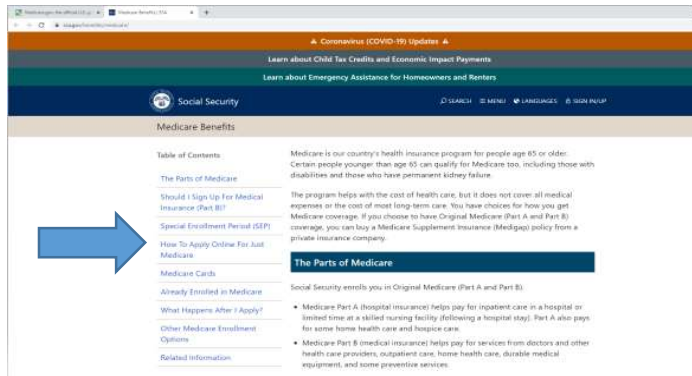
Medicare Benefits | SSA

⚠ Coronavirus (COVID-19) Updates ⚠

Learn about Child Tax Credits and Economic Impact Payments

Learn about Emergency Assistance for Homeowners and Renters

Social Security

SEARCH MENU LANGUAGES SIGN IN/UP

Medicare Benefits

Table of Contents

The Parts of Medicare

Should I Sign Up For Medical Insurance (Part B)?

Special Enrollment Period (SEP)

How To Apply Online For Just Medicare

Medicare Cards

Already Enrolled in Medicare

What Happens After I Apply?

Other Medicare Enrollment Options

Related Information

Medicare is our country's health insurance program for people age 65 or older. Certain people younger than age 65 can qualify for Medicare too, including those with disabilities and those who have permanent kidney failure.

The program helps with the cost of health care, but it does not cover all medical expenses or the cost of most long-term care. You have choices for how you get Medicare coverage. If you choose to have Original Medicare (Part A and Part B) coverage, you can buy a Medicare Supplement Insurance (Medigap) policy from a private insurance company.

The Parts of Medicare

Social Security enrolls you in Original Medicare (Part A and Part B).

• Medicare Part A (hospital insurance) helps pay for inpatient care in a hospital or limited time at a skilled nursing facility (following a hospital stay). Part A also pays for some home health care and hospice care.

• Medicare Part B (medical insurance) helps pay for services from doctors and other health care providers, outpatient care, home health care, durable medical equipment, and some preventive services.